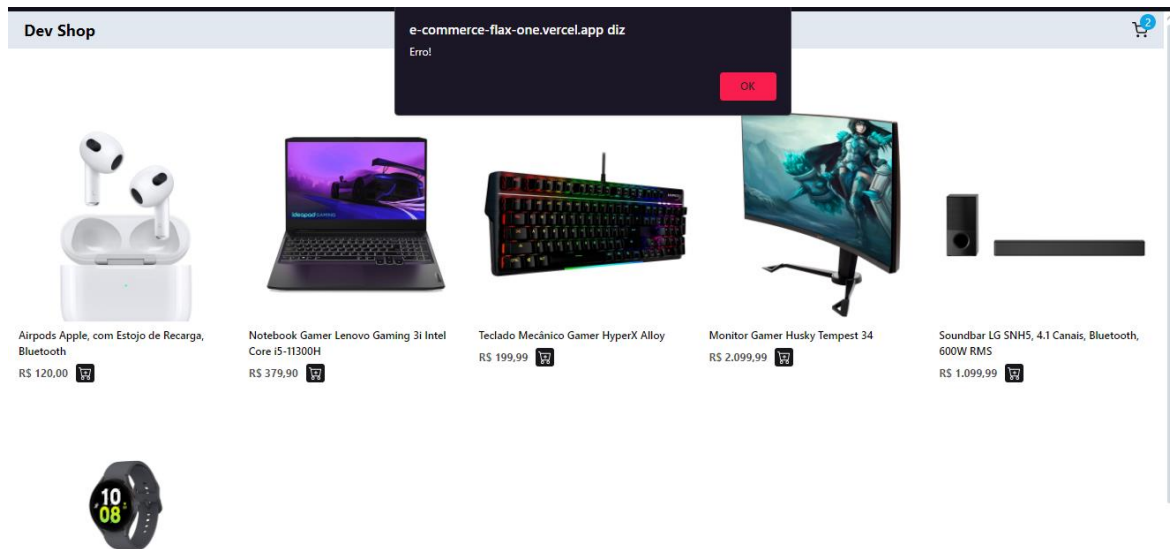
Dev Shop

e-commerce-flax-one.vercel.app diz

Erro!

OK

2

Airpods Apple, com Estojo de Recarga, Bluetooth
R$ 120,00

Notebook Gamer Lenovo Gaming 3i Intel Core i5-11300H
R$ 379,90

Teclado Mecânico Gamer HyperX Alloy
R$ 199,99

Monitor Gamer Husky Tempest 34
R$ 2.099,99

Soundbar LG SNH5, 4.1 Canais, Bluetooth, 600W RMS
R$ 1.099,99

10
08